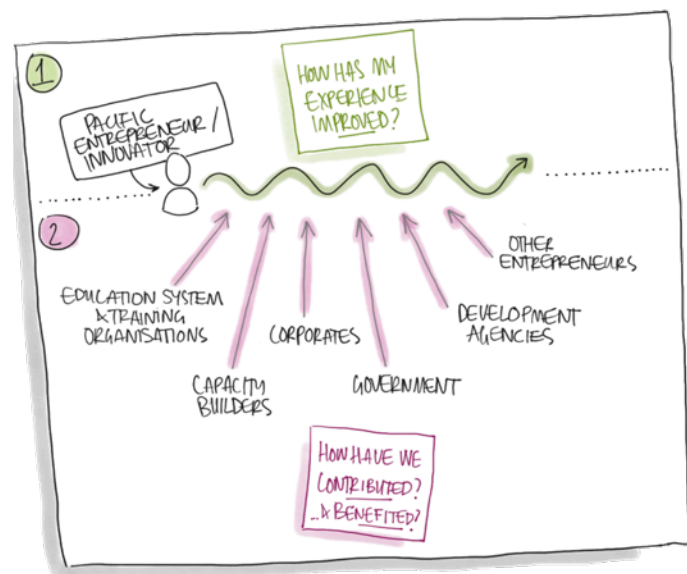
1

HOW HAS MY EXPERIENCE IMPROVED?

PACIFIC ENTREPRENEUR / INNOVATOR

2

OTHER ENTREPRENEURS

EDUCATION SYSTEM & TRAINING ORGANISATIONS

CORPORATES

DEVELOPMENT AGENCIES

CAPACITY BUILDERS

GOVERNMENT

HOW HAVE WE CONTRIBUTED? & BENEFITED?